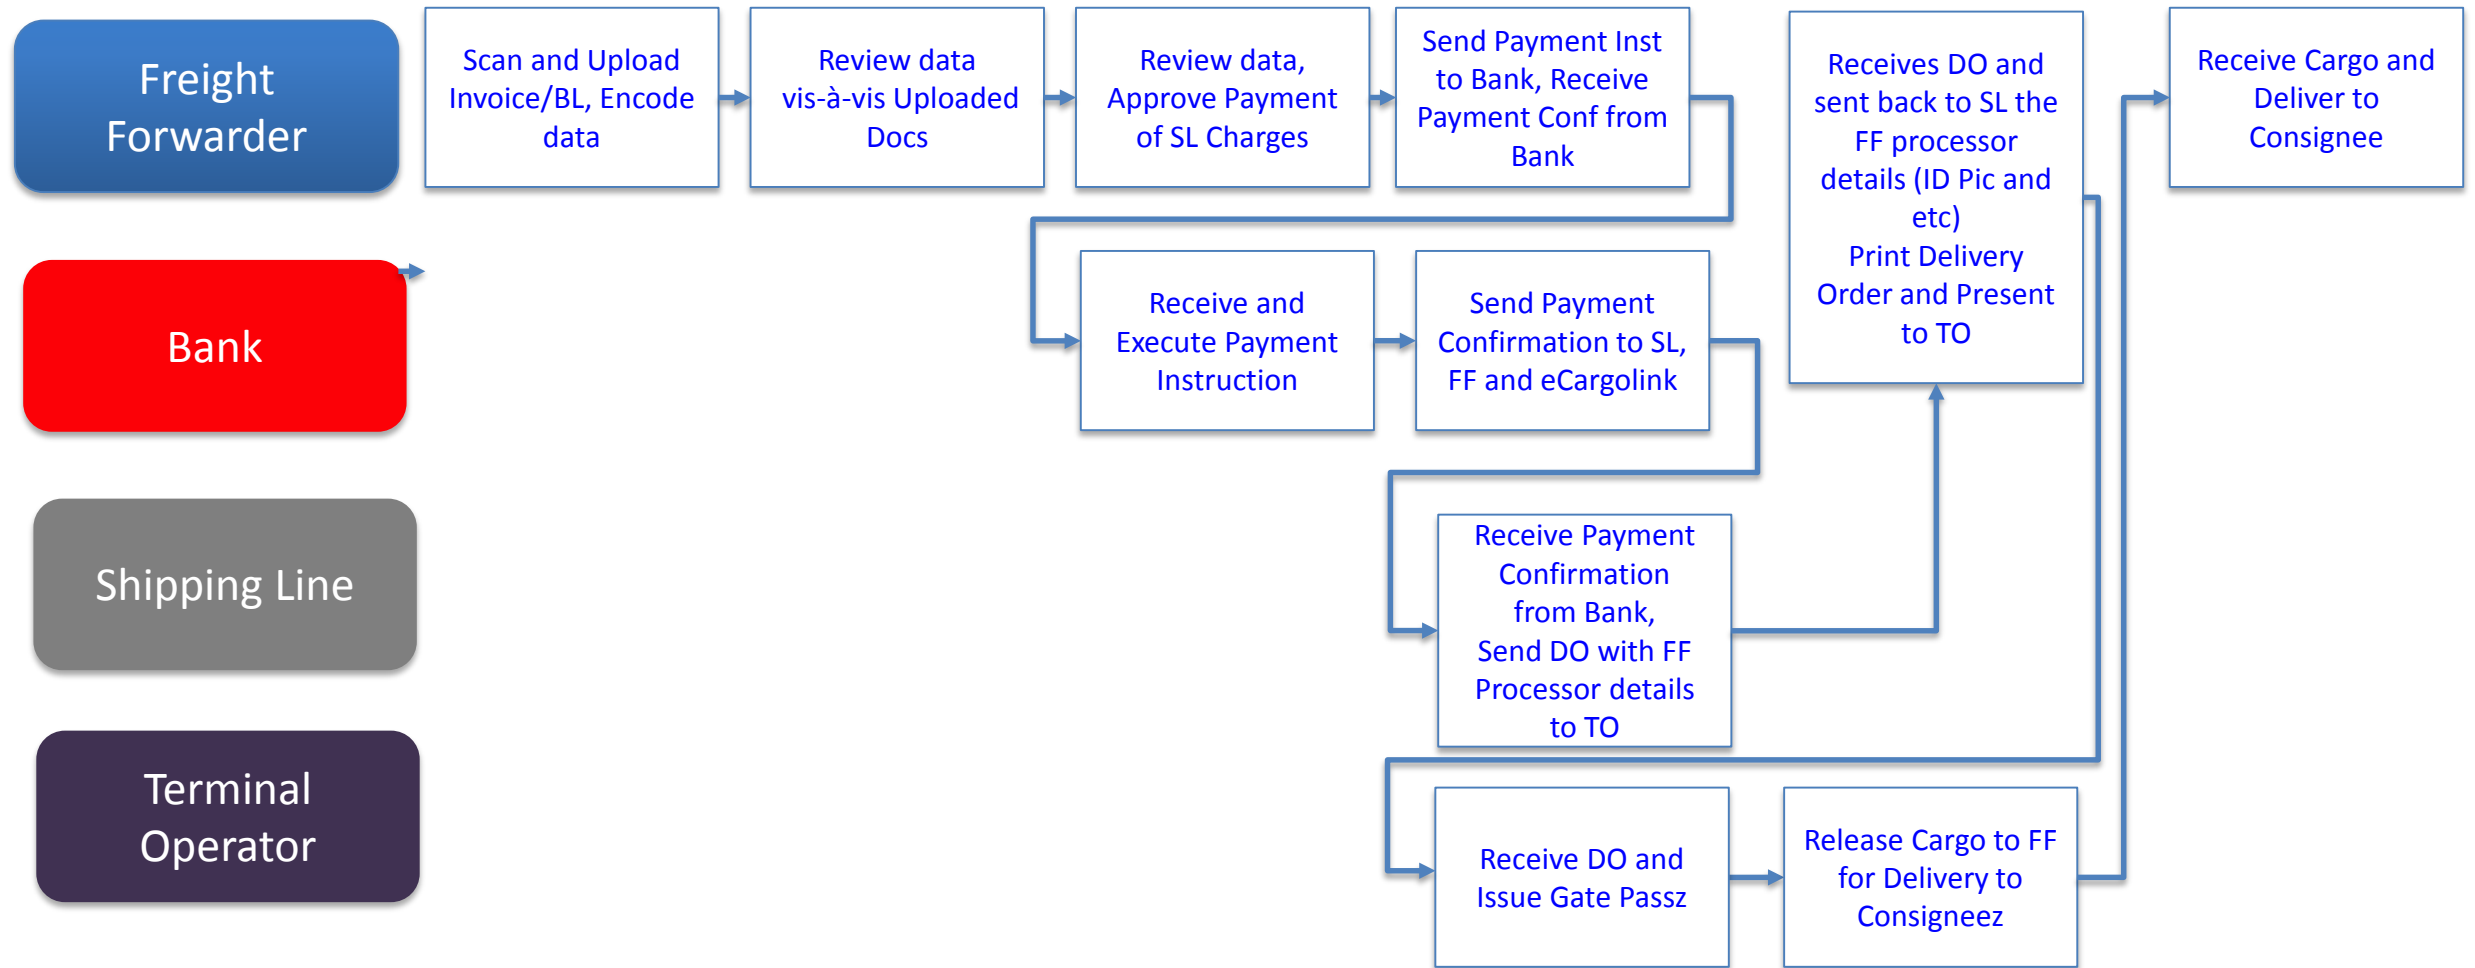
Freight Forwarder

Scan and Upload Invoice/BL, Encode data

Review data vis-à-vis Uploaded Docs

Review data, Approve Payment of SL Charges

Send Payment Inst to Bank, Receive Payment Conf from Bank

Receives DO and sent back to SL the FF processor details (ID Pic and etc)
Print Delivery Order and Present to TO

Receive Cargo and Deliver to Consignee

Bank

Receive and Execute Payment Instruction

Send Payment Confirmation to SL, FF and eCargolink

Shipping Line

Receive Payment Confirmation from Bank, Send DO with FF Processor details to TO

Terminal Operator

Receive DO and Issue Gate Passz

Release Cargo to FF for Delivery to Consigneez